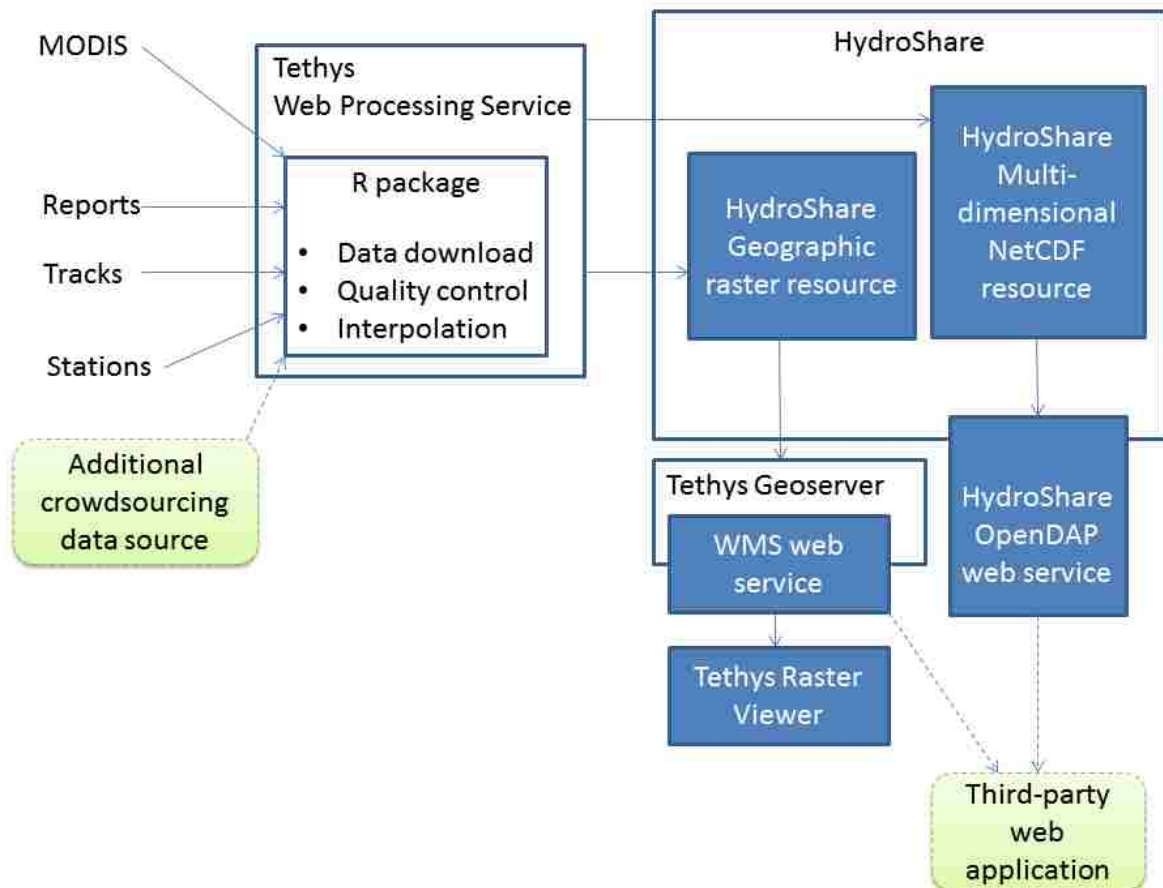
MODIS

Reports

Tracks

Stations

Additional crowdsourcing data source

Tethys Web Processing Service

R package

- Data download
- Quality control
- Interpolation

HydroShare

HydroShare Geographic raster resource

HydroShare Multi-dimensional NetCDF resource

Tethys Geoserver

WMS web service

Tethys Raster Viewer

HydroShare OpenDAP web service

Third-party web application